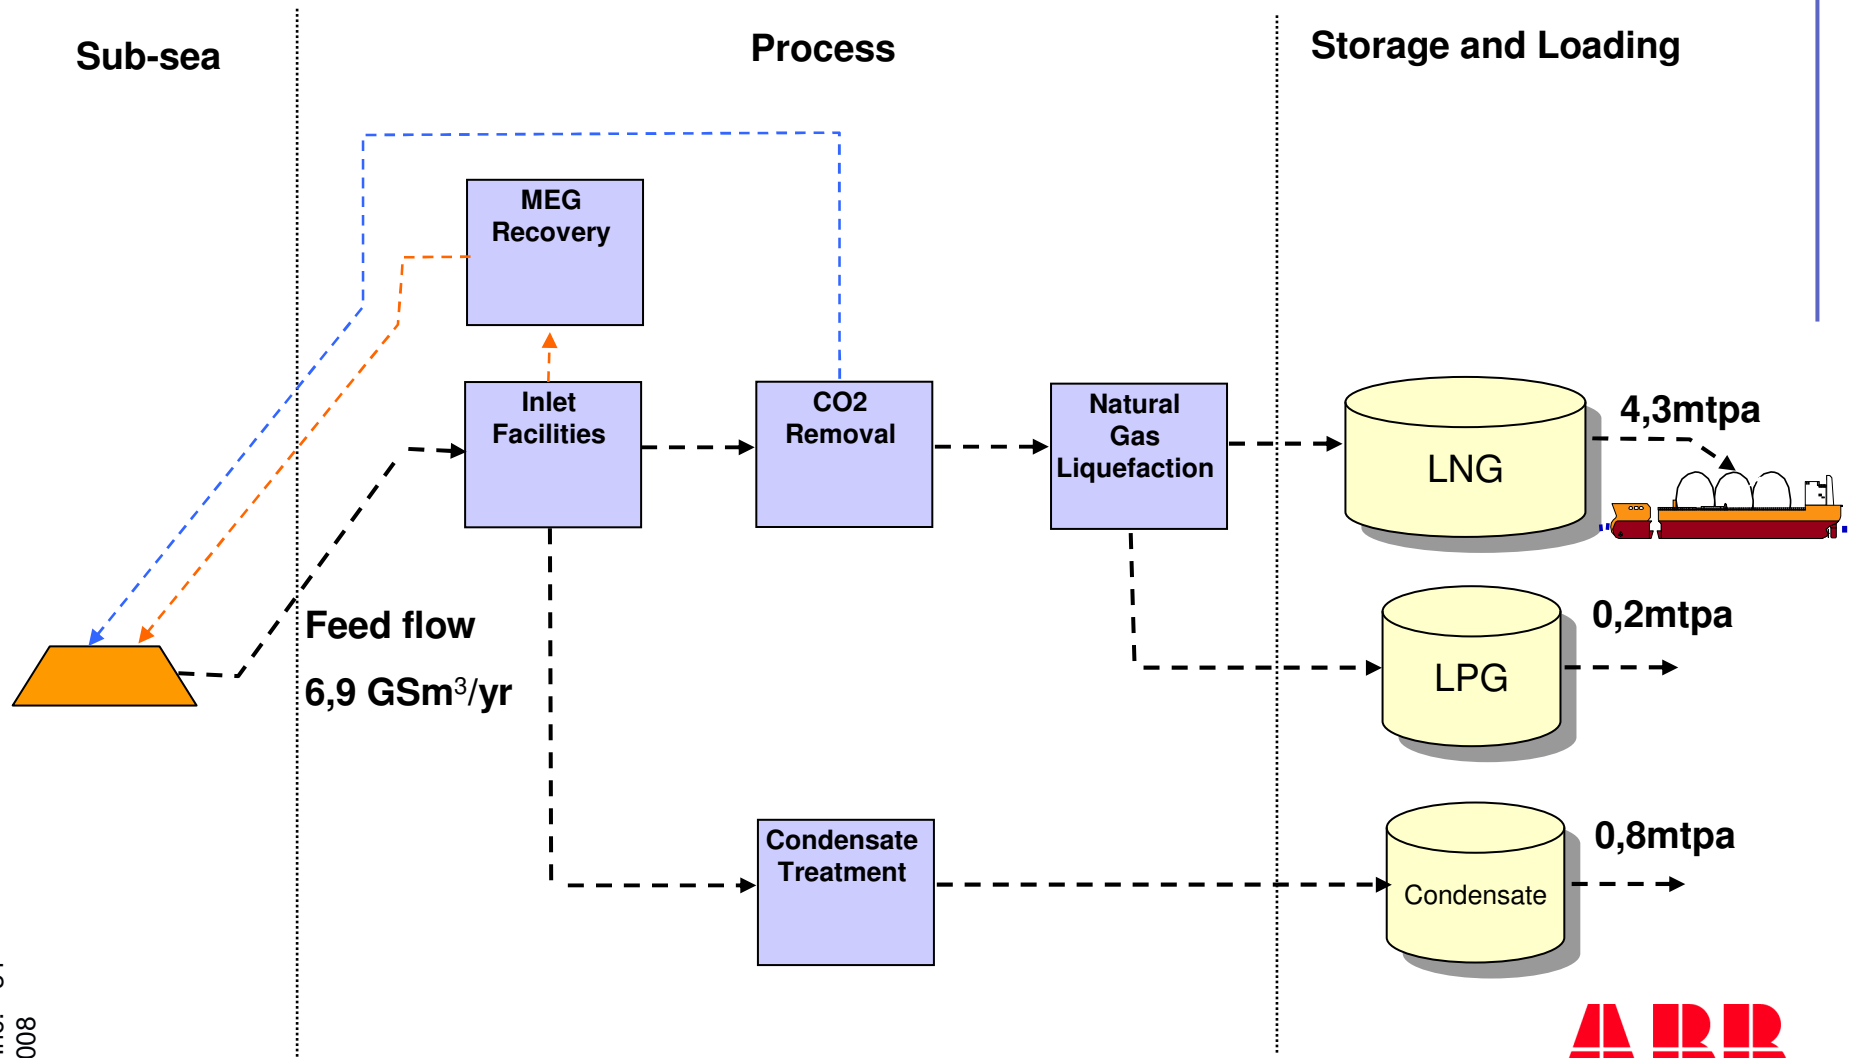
Sub-sea

Process

Storage and Loading

MEG Recovery

Inlet Facilities

CO2 Removal

Natural Gas Liquefaction

LNG

4,3mtpa

LPG

0,2mtpa

Feed flow

6,9 GSm$^3$/yr

Condensate Treatment

Condensate

0,8mtpa

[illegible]
008

ABB